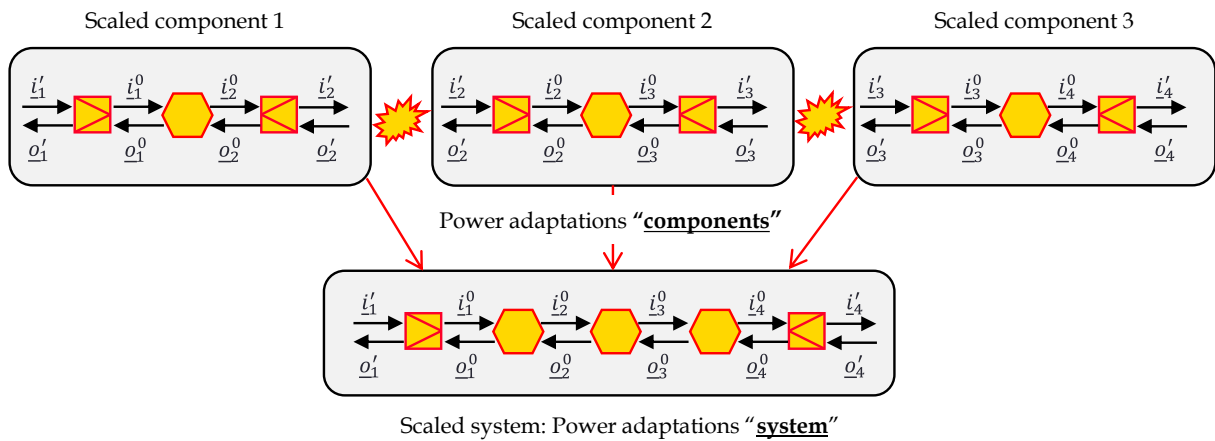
Scaled component 1

$\underline{i}_1'$ $\underline{i}_1^0$ $\underline{i}_2^0$ $\underline{i}_2'$

$\underline{o}_1'$ $\underline{o}_1^0$ $\underline{o}_2^0$ $\underline{o}_2'$

Scaled component 2

$\underline{i}_2'$ $\underline{i}_2^0$ $\underline{i}_3^0$ $\underline{i}_3'$

$\underline{o}_2'$ $\underline{o}_2^0$ $\underline{o}_3^0$ $\underline{o}_3'$

Scaled component 3

$\underline{i}_3'$ $\underline{i}_3^0$ $\underline{i}_4^0$ $\underline{i}_4'$

$\underline{o}_3'$ $\underline{o}_3^0$ $\underline{o}_4^0$ $\underline{o}_4'$

Power adaptations **"components"**

$\underline{i}_1'$ $\underline{i}_1^0$ $\underline{i}_2^0$ $\underline{i}_3^0$ $\underline{i}_4^0$ $\underline{i}_4'$

$\underline{o}_1'$ $\underline{o}_1^0$ $\underline{o}_2^0$ $\underline{o}_3^0$ $\underline{o}_4^0$ $\underline{o}_4'$

Scaled system: Power adaptations "**system**"